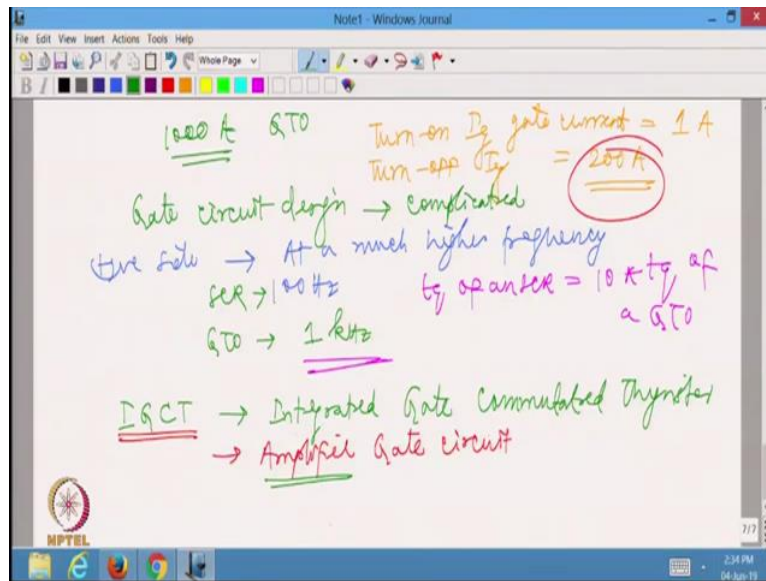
Note1 - Windows Journal
File Edit View Insert Actions Tools Help
Whole Page

1000 A GTO
Turn-on $I_g$ gate current = 1 A
Turn-off $I_g$ = 200 A

Gate circuit design → complicated
+ve side → At a much higher frequency
SCR → 100 Hz
GTO → 1 kHz
$t_q$ of an SCR = 10 × $t_q$ of a GTO

IGCT → Integrated Gate Commutated Thyristor
→ Amplifier Gate circuit

NPTEL
7/7
2:34 PM
04-Jun-19